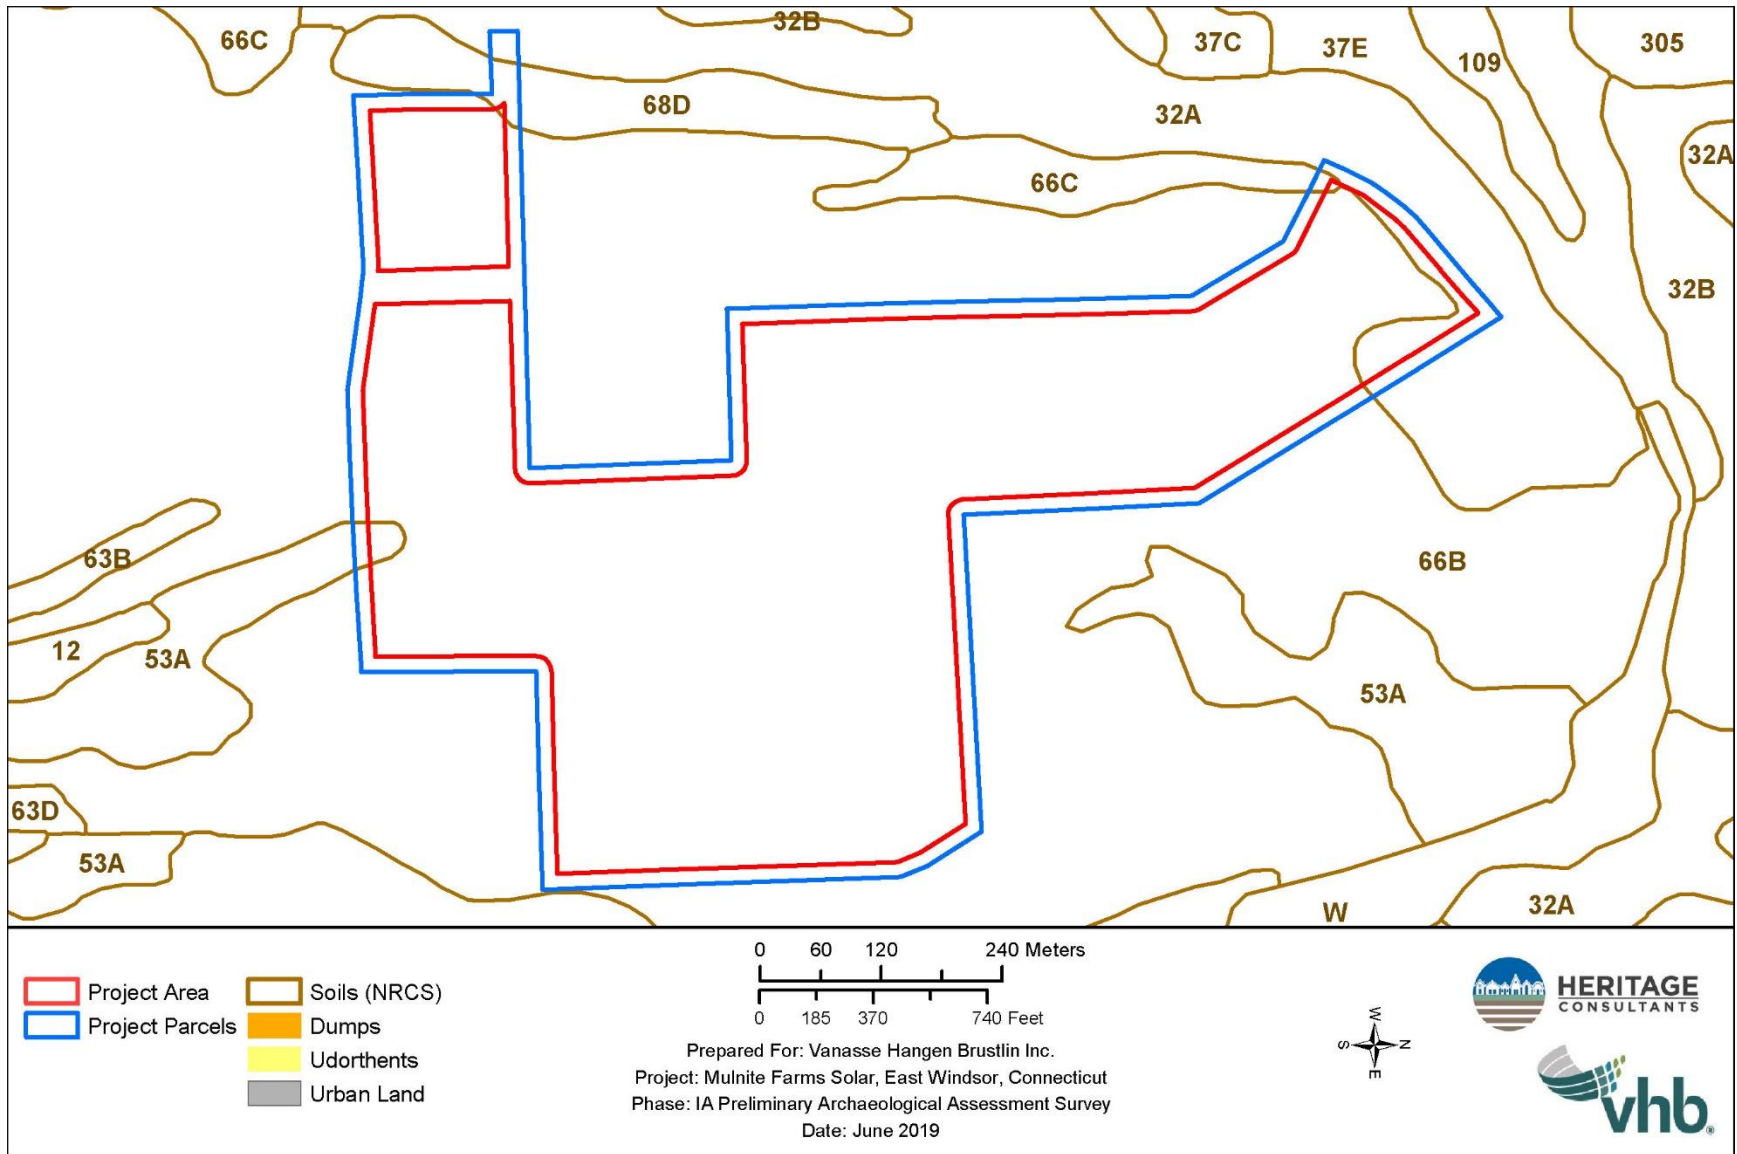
66C
32B
37C
37E
109
305
68D
32A
32A
66C
32B
63B
66B
12
53A
53A
63D
53A
W
32A

Project Area
Project Parcels
Soils (NRCS)
Dumps
Udorthents
Urban Land

0 60 120 240 Meters
0 185 370 740 Feet

Prepared For: Vanasse Hangen Brustlin Inc.
Project: Mulnite Farms Solar, East Windsor, Connecticut
Phase: IA Preliminary Archaeological Assessment Survey
Date: June 2019

W
S N
E

HERITAGE
CONSULTANTS

vhb